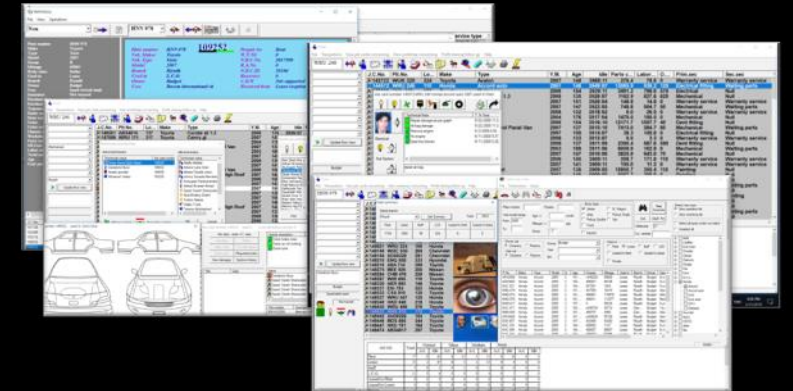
109252

J.C. No. | Pit No. | Lo... | Make | Type | Y.M. | Age | Prio... | Sec. ser.

Toyota

Accord auto

Warranty service

Warranty parts

Electrical fitting

Mechanical

Nut

Painting

Waiting parts

service type